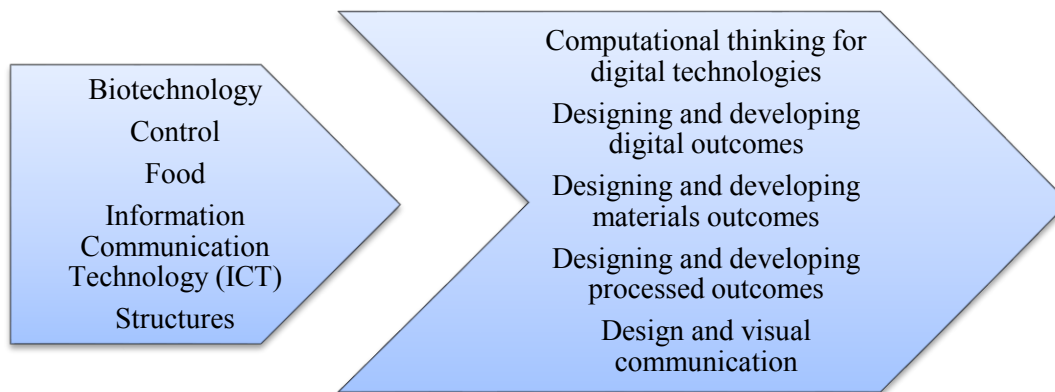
Biotechnology
Control
Food
Information Communication Technology (ICT)
Structures

Computational thinking for digital technologies
Designing and developing digital outcomes
Designing and developing materials outcomes
Designing and developing processed outcomes
Design and visual communication